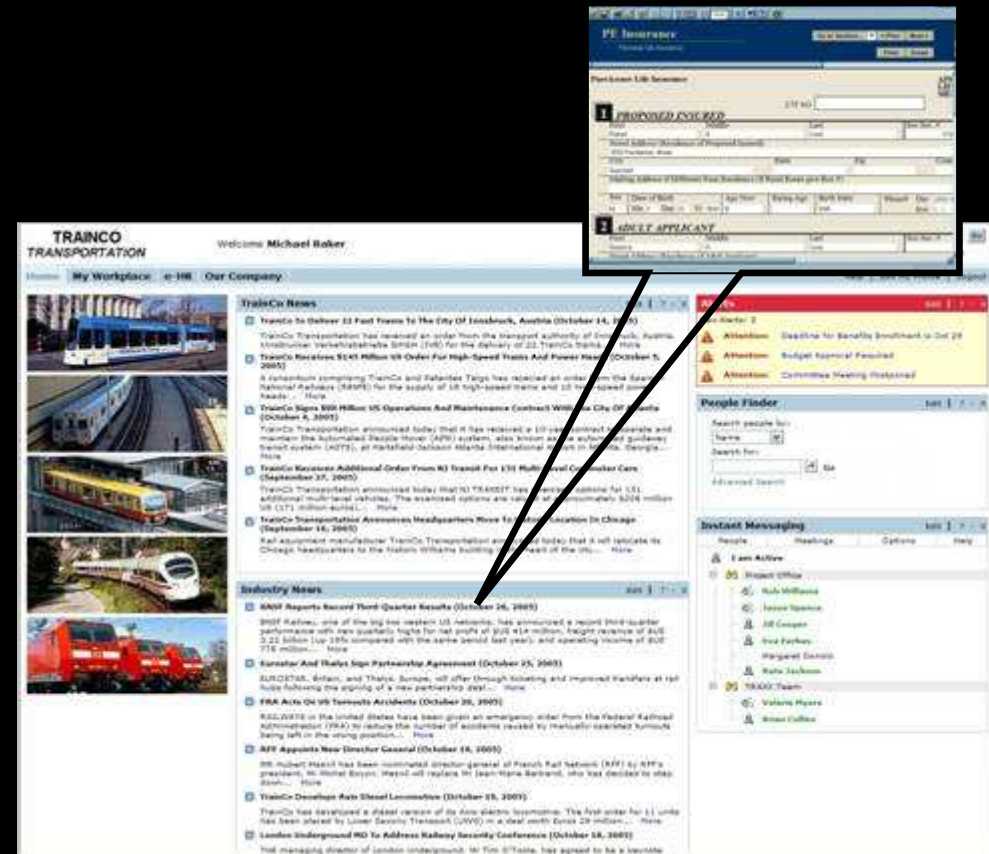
PE Insurance

Part Lower Life Insurance

1 PROPOSED INSURED

2 ADULT APPLICANT

TRAINCO
TRANSPORTATION

Welcome Michael Baker

Home My Workplace e-HR Our Company

TrainCo News

TrainCo To Deliver 22 Fast Trams To The City Of Innsbruck, Austria (October 14, 2005)

TrainCo Receives $145 Million US Order For High-Speed Trains And Power Heads (October 5, 2005)

TrainCo Signs $60 Million US Operations And Maintenance Contract With The City Of Atlanta (October 4, 2005)

TrainCo Receives Additional Order From NJ Transit For 131 Multi-Level Commuter Cars (September 27, 2005)

TrainCo Transportation Announces Headquarters Move To New Location In Chicago (September 16, 2005)

Industry News

BNSF Reports Record Third-Quarter Results (October 26, 2005)

Eurostar And Thalys Sign Partnership Agreement (October 25, 2005)

FRA Acts On US Turnouts Accidents (October 20, 2005)

RFF Appoints New Director General (October 19, 2005)

TrainCo Develops Axle Diesel Locomotive (October 19, 2005)

London Underground MD To Address Railway Security Conference (October 18, 2005)

Alerts

Attention: Deadline for Benefits Enrollment is Oct 29

Attention: Budget Approval Required

Attention: Committee Meeting Postponed

People Finder

Search people by:
Name
Search for:
Go
Advanced Search

Instant Messaging

People Meetings Options Help

I am Active

Project Office

Rob Williams

Jason Spence

Jill Cooper

Eva Forbes

Margaret Daniels

Kate Jackson

TRAXX Team

Valerie Myers

Brian Collins